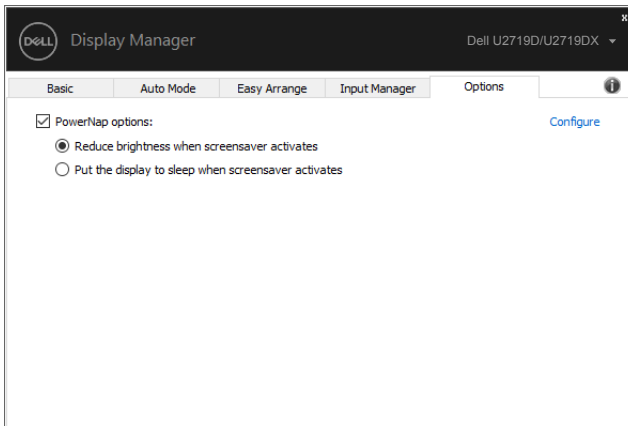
DELL Display Manager

Dell U2719D/U2719DX

x

Basic | Auto Mode | Easy Arrange | Input Manager | Options

PowerNap options:

Configure

Reduce brightness when screensaver activates

Put the display to sleep when screensaver activates